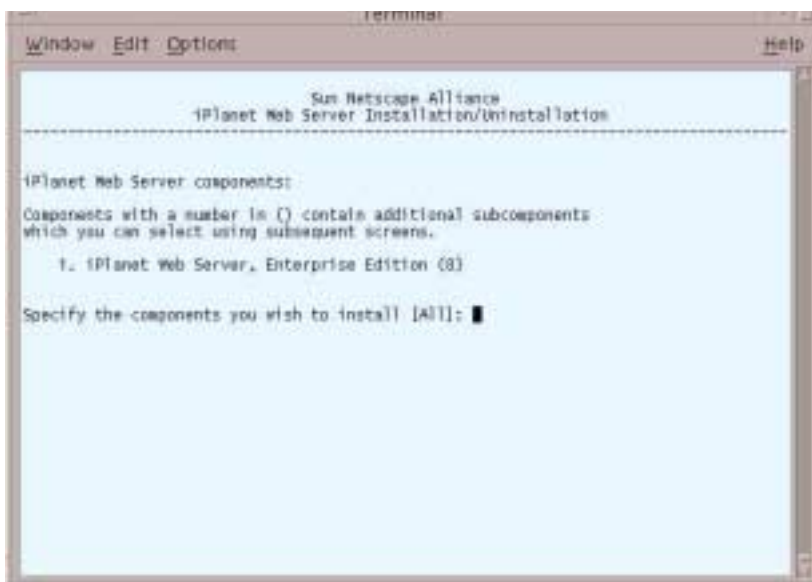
Terminal

Window Edit Options Help

Sun Netscape Alliance
iPlanet Web Server Installation/Uninstallation

iPlanet Web Server components:

Components with a number in () contain additional subcomponents which you can select using subsequent screens.

1. iPlanet Web Server, Enterprise Edition (8)

Specify the components you wish to install [All]: